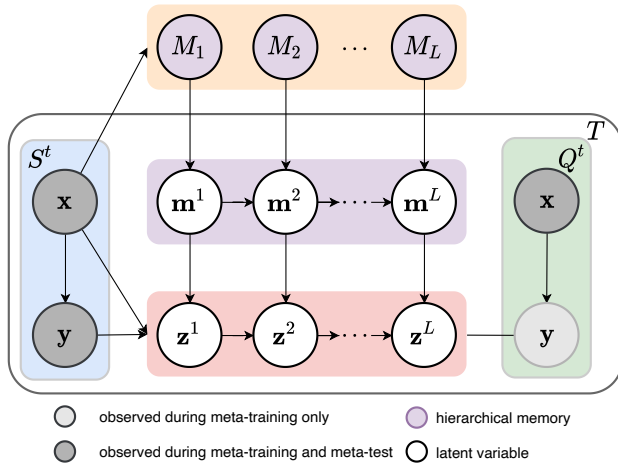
$M_1$ $M_2$ $\cdots$ $M_L$

$T$

$S^t$

$\mathbf{x}$

$\mathbf{m}^1$ $\mathbf{m}^2$ $\cdots$ $\mathbf{m}^L$

$Q^t$

$\mathbf{x}$

$\mathbf{y}$

$\mathbf{z}^1$ $\mathbf{z}^2$ $\cdots$ $\mathbf{z}^L$

$\mathbf{y}$

observed during meta-training only

hierarchical memory

observed during meta-training and meta-test

latent variable